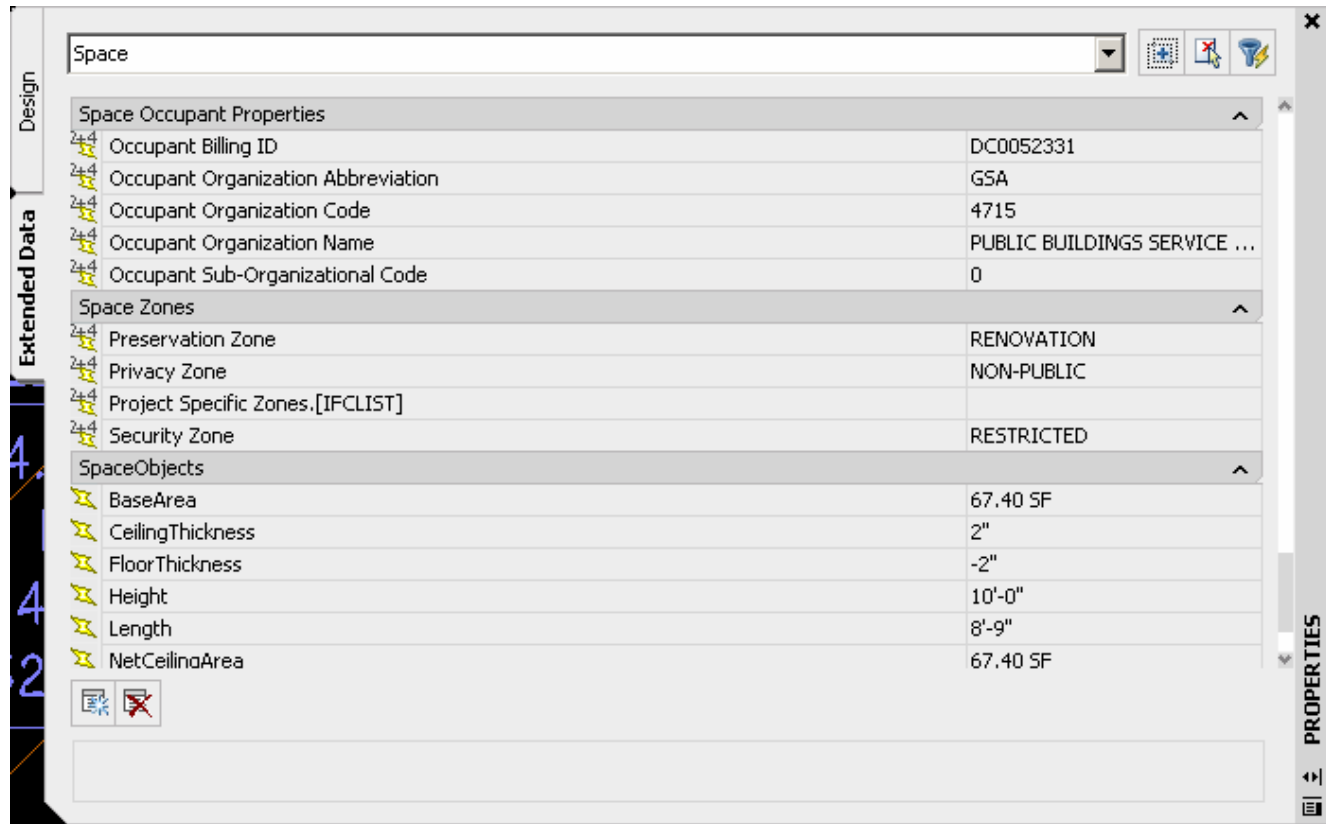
Design

Extended Data

Space

Space Occupant Properties

| | |
|---|---|
| Occupant Billing ID | DC0052331 |
| Occupant Organization Abbreviation | GSA |
| Occupant Organization Code | 4715 |
| Occupant Organization Name | PUBLIC BUILDINGS SERVICE ... |
| Occupant Sub-Organizational Code | 0 |

Space Zones

| | |
|---|---|
| Preservation Zone | RENOVATION |
| Privacy Zone | NON-PUBLIC |
| Project Specific Zones.[IFCLIST] | |
| Security Zone | RESTRICTED |

SpaceObjects

| | |
|---|---|
| BaseArea | 67.40 SF |
| CeilingThickness | 2" |
| FloorThickness | -2" |
| Height | 10'-0" |
| Length | 8'-9" |
| NetCeilingArea | 67.40 SF |

PROPERTIES